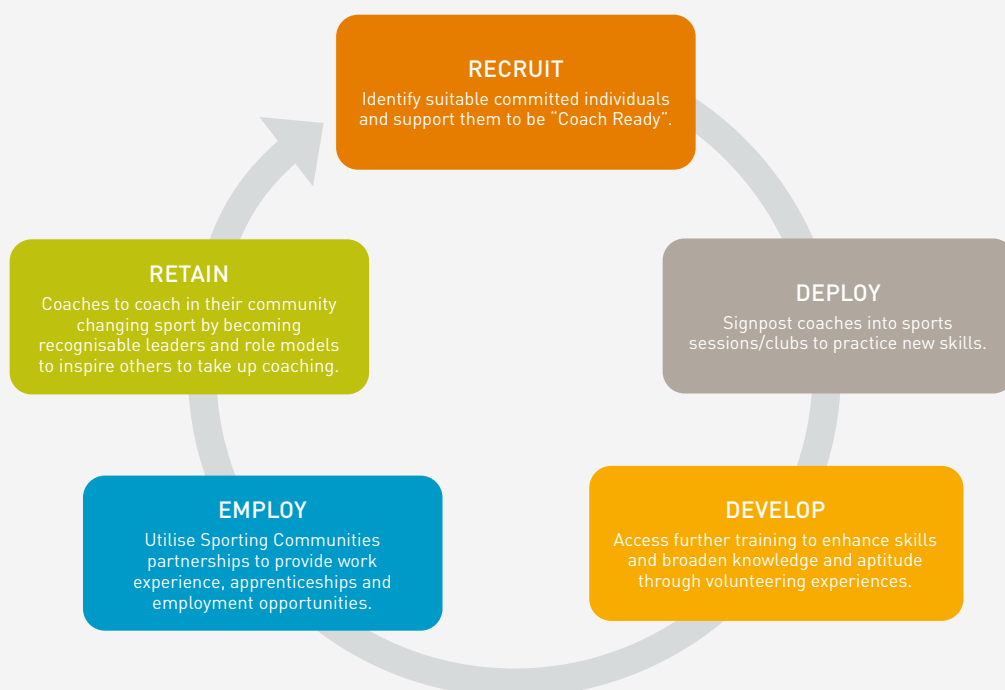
RECRUIT
Identify suitable committed individuals and support them to be "Coach Ready".

DEPLOY
Signpost coaches into sports sessions/clubs to practice new skills.

DEVELOP
Access further training to enhance skills and broaden knowledge and aptitude through volunteering experiences.

EMPLOY
Utilise Sporting Communities partnerships to provide work experience, apprenticeships and employment opportunities.

RETAIN
Coaches to coach in their community changing sport by becoming recognisable leaders and role models to inspire others to take up coaching.